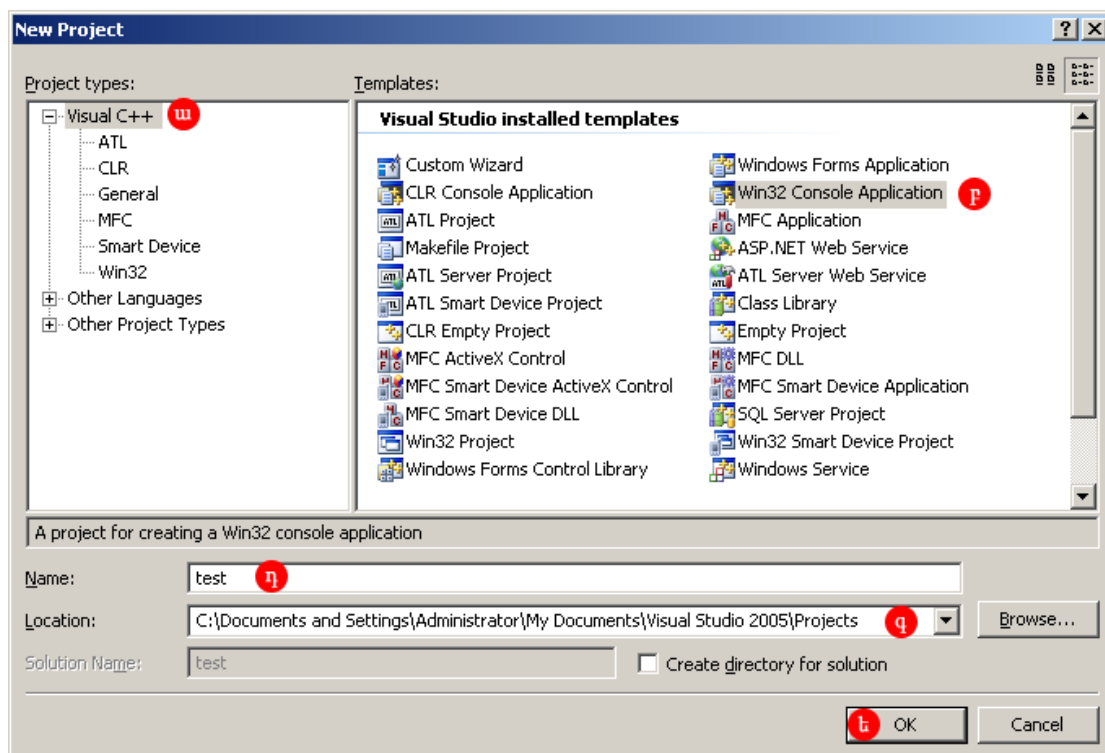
New Project

Project types:

Visual C++ ա
ATL
CLR
General
MFC
Smart Device
Win32
Other Languages
Other Project Types

Templates:

Visual Studio installed templates

Custom Wizard
CLR Console Application
ATL Project
Makefile Project
ATL Server Project
ATL Smart Device Project
CLR Empty Project
MFC ActiveX Control
MFC Smart Device ActiveX Control
MFC Smart Device DLL
Win32 Project
Windows Forms Control Library

Windows Forms Application
Win32 Console Application բ
MFC Application
ASP.NET Web Service
ATL Server Web Service
Class Library
Empty Project
MFC DLL
MFC Smart Device Application
SQL Server Project
Win32 Smart Device Project
Windows Service

A project for creating a Win32 console application

Name: test դ

Location: C:\Documents and Settings\Administrator\My Documents\Visual Studio 2005\Projects գ

Browse...

Solution Name: test

Create directory for solution

ե OK

Cancel